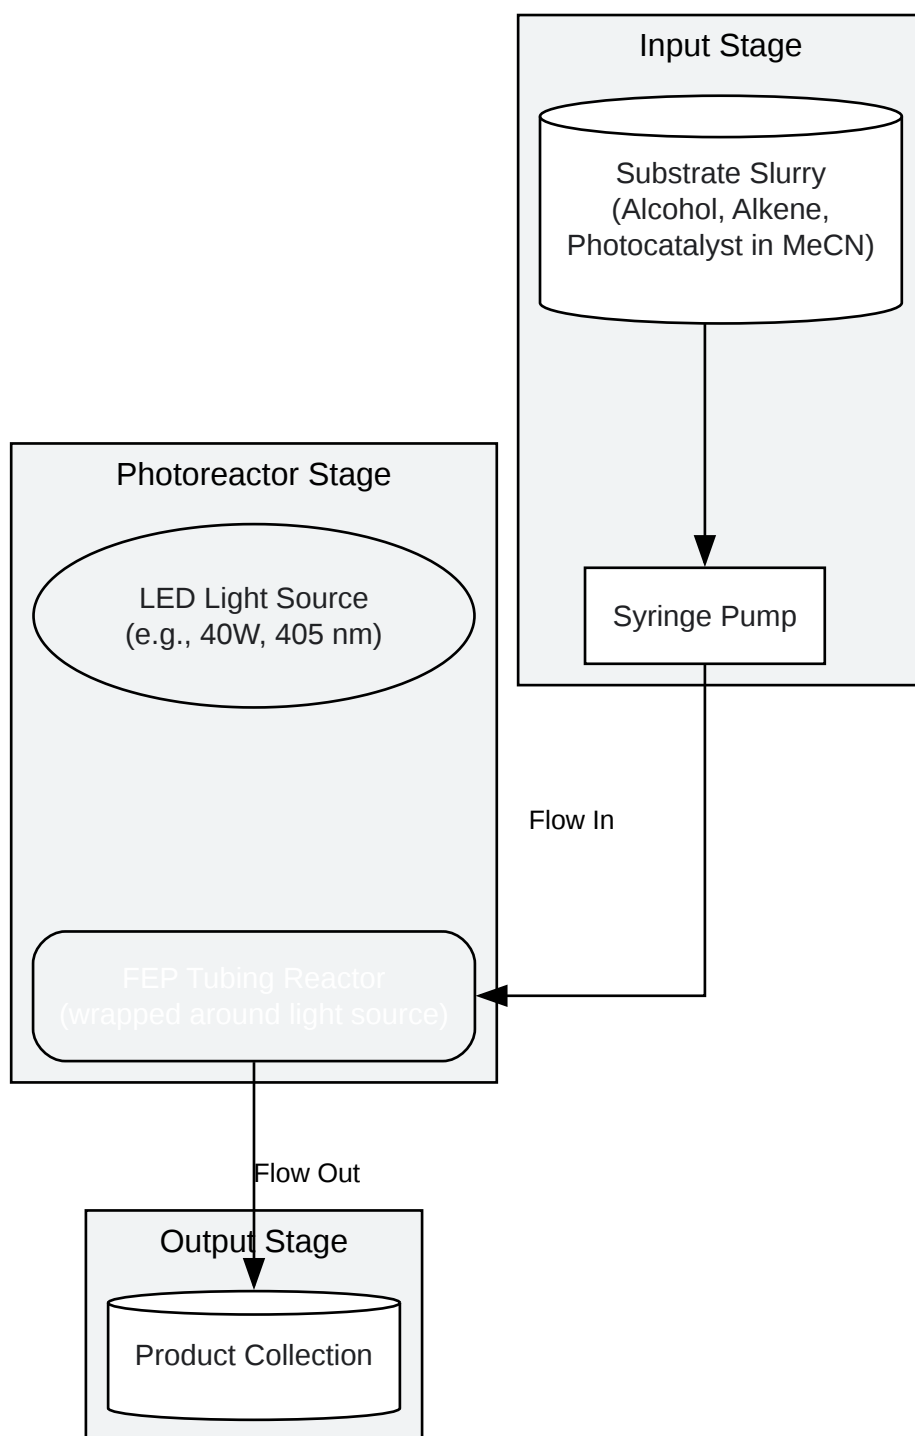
Input Stage

Substrate Slurry
(Alcohol, Alkene,
Photocatalyst in MeCN)

Syringe Pump

Photoreactor Stage

LED Light Source
(e.g., 40W, 405 nm)

Flow In

FEP Tubing Reactor
(wrapped around light source)

Flow Out

Output Stage

Product Collection